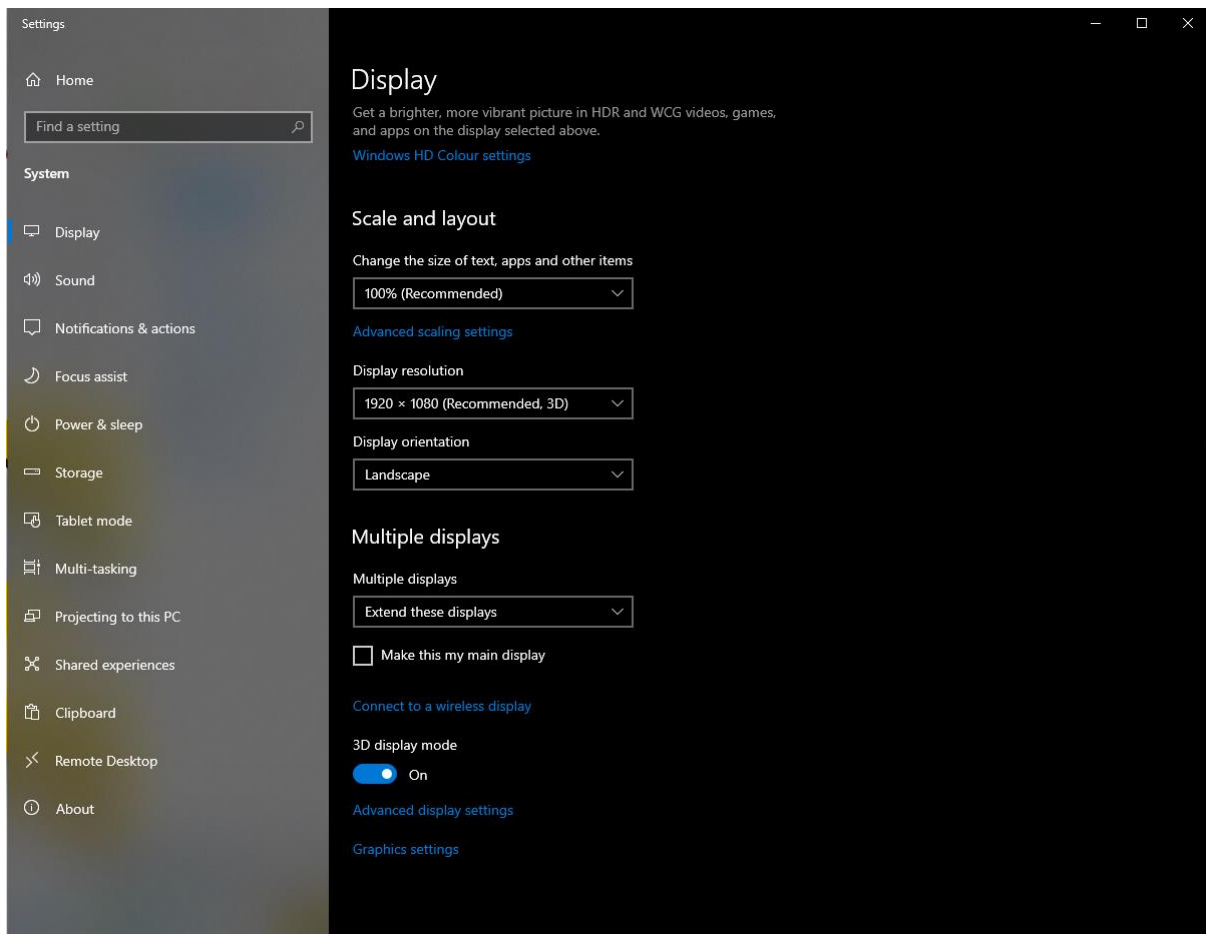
Settings

Home

Find a setting

System

Display

Sound

Notifications & actions

Focus assist

Power & sleep

Storage

Tablet mode

Multi-tasking

Projecting to this PC

Shared experiences

Clipboard

Remote Desktop

About

Display

Get a brighter, more vibrant picture in HDR and WCG videos, games, and apps on the display selected above.

Windows HD Colour settings

Scale and layout

Change the size of text, apps and other items

100% (Recommended)

Advanced scaling settings

Display resolution

1920 × 1080 (Recommended, 3D)

Display orientation

Landscape

Multiple displays

Multiple displays

Extend these displays

Make this my main display

Connect to a wireless display

3D display mode

On

Advanced display settings

Graphics settings